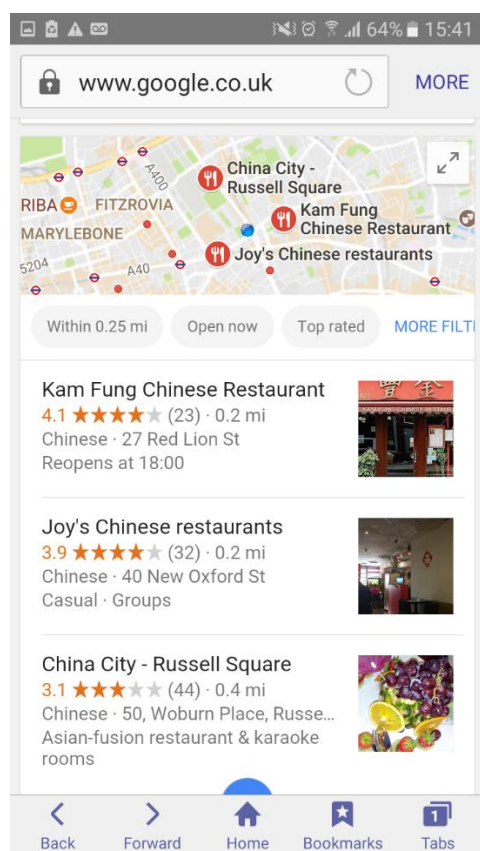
64% 15:41

www.google.co.uk

MORE

A400
China City - Russell Square
RIBA
FITZROVIA
Kam Fung Chinese Restaurant
MARYLEBONE
Joy's Chinese restaurants
5204
A40

Within 0.25 mi
Open now
Top rated
MORE FILTI

Kam Fung Chinese Restaurant
4.1 ★★★★★ (23) · 0.2 mi
Chinese · 27 Red Lion St
Reopens at 18:00

Joy's Chinese restaurants
3.9 ★★★★★ (32) · 0.2 mi
Chinese · 40 New Oxford St
Casual · Groups

China City - Russell Square
3.1 ★★★★★ (44) · 0.4 mi
Chinese · 50, Woburn Place, Russe...
Asian-fusion restaurant & karaoke rooms

Back
Forward
Home
Bookmarks
1
Tabs